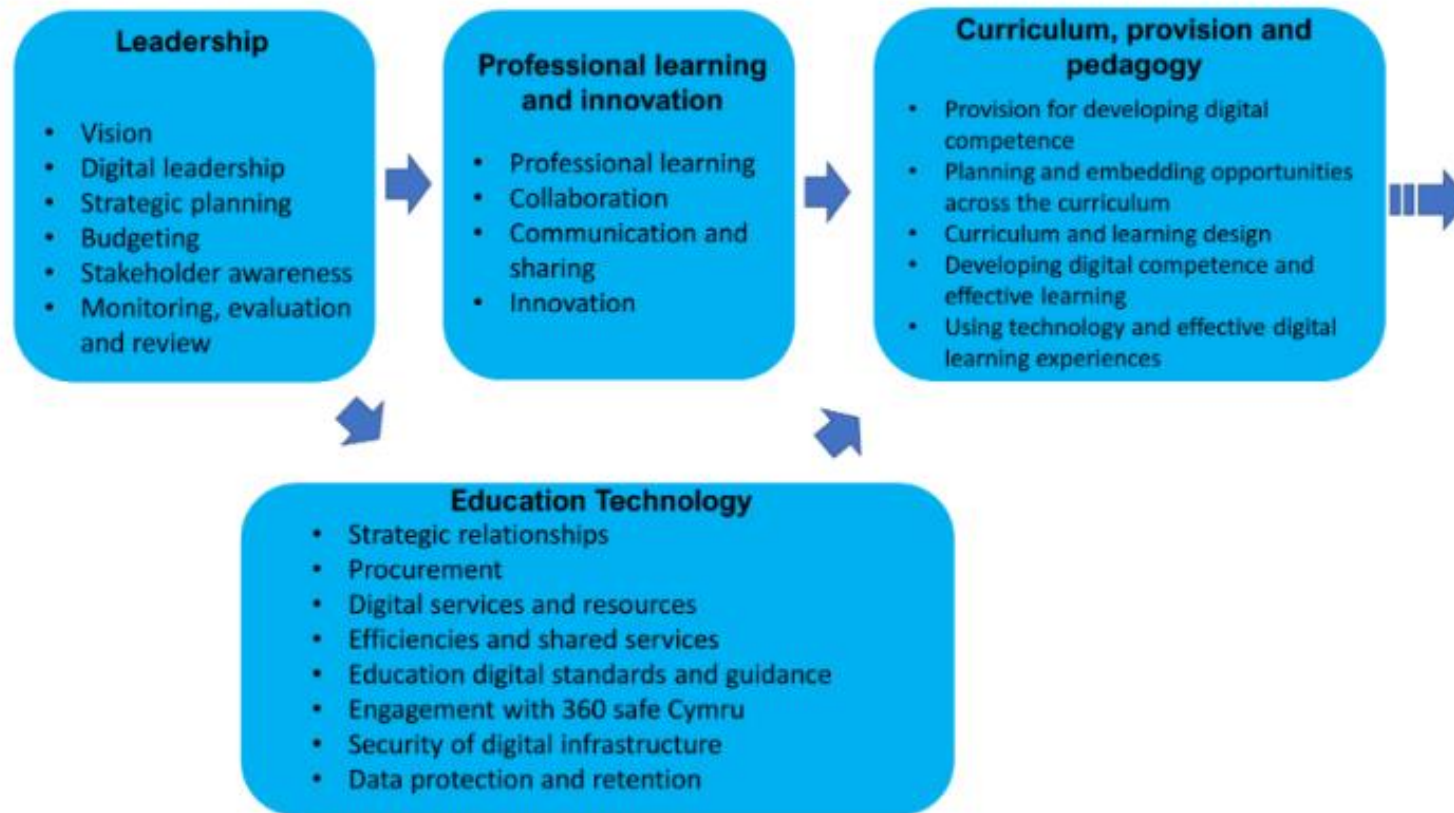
**Leadership**

- Vision
- Digital leadership
- Strategic planning
- Budgeting
- Stakeholder awareness
- Monitoring, evaluation and review

**Professional learning and innovation**

- Professional learning
- Collaboration
- Communication and sharing
- Innovation

**Curriculum, provision and pedagogy**

- Provision for developing digital competence
- Planning and embedding opportunities across the curriculum
- Curriculum and learning design
- Developing digital competence and effective learning
- Using technology and effective digital learning experiences

**Education Technology**

- Strategic relationships
- Procurement
- Digital services and resources
- Efficiencies and shared services
- Education digital standards and guidance
- Engagement with 360 safe Cymru
- Security of digital infrastructure
- Data protection and retention